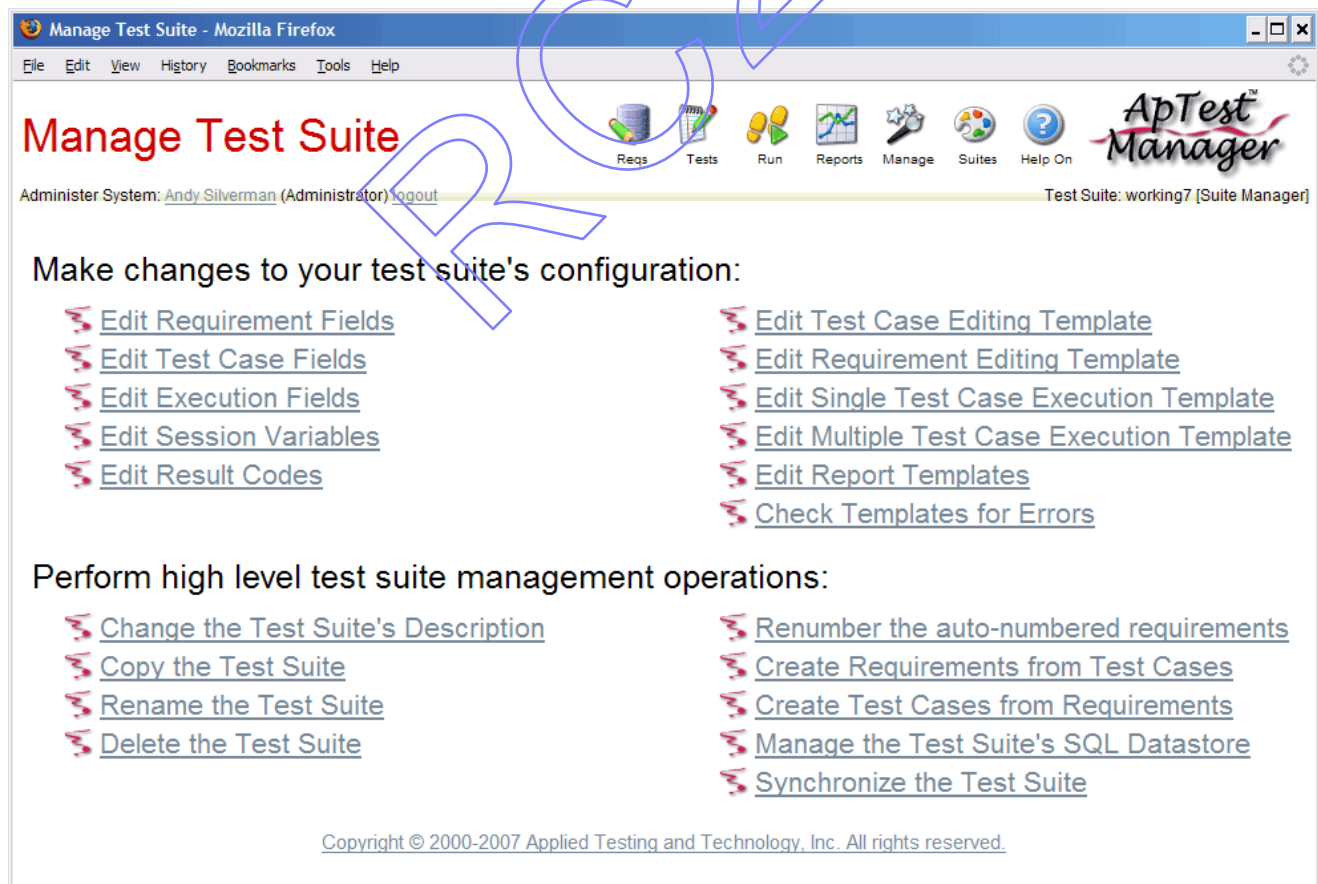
Manage Test Suite - Mozilla Firefox

File Edit View History Bookmarks Tools Help

Manage Test Suite

Reqs Tests Run Reports Manage Suites Help On

ApTest™ Manager

Administer System: Andy Silverman (Administrator) logout

Test Suite: working7 [Suite Manager]

Make changes to your test suite's configuration:

Edit Requirement Fields
Edit Test Case Fields
Edit Execution Fields
Edit Session Variables
Edit Result Codes

Edit Test Case Editing Template
Edit Requirement Editing Template
Edit Single Test Case Execution Template
Edit Multiple Test Case Execution Template
Edit Report Templates
Check Templates for Errors

Perform high level test suite management operations:

Change the Test Suite's Description
Copy the Test Suite
Rename the Test Suite
Delete the Test Suite

Renumber the auto-numbered requirements
Create Requirements from Test Cases
Create Test Cases from Requirements
Manage the Test Suite's SQL Datastore
Synchronize the Test Suite

Copyright © 2000-2007 Applied Testing and Technology, Inc. All rights reserved.